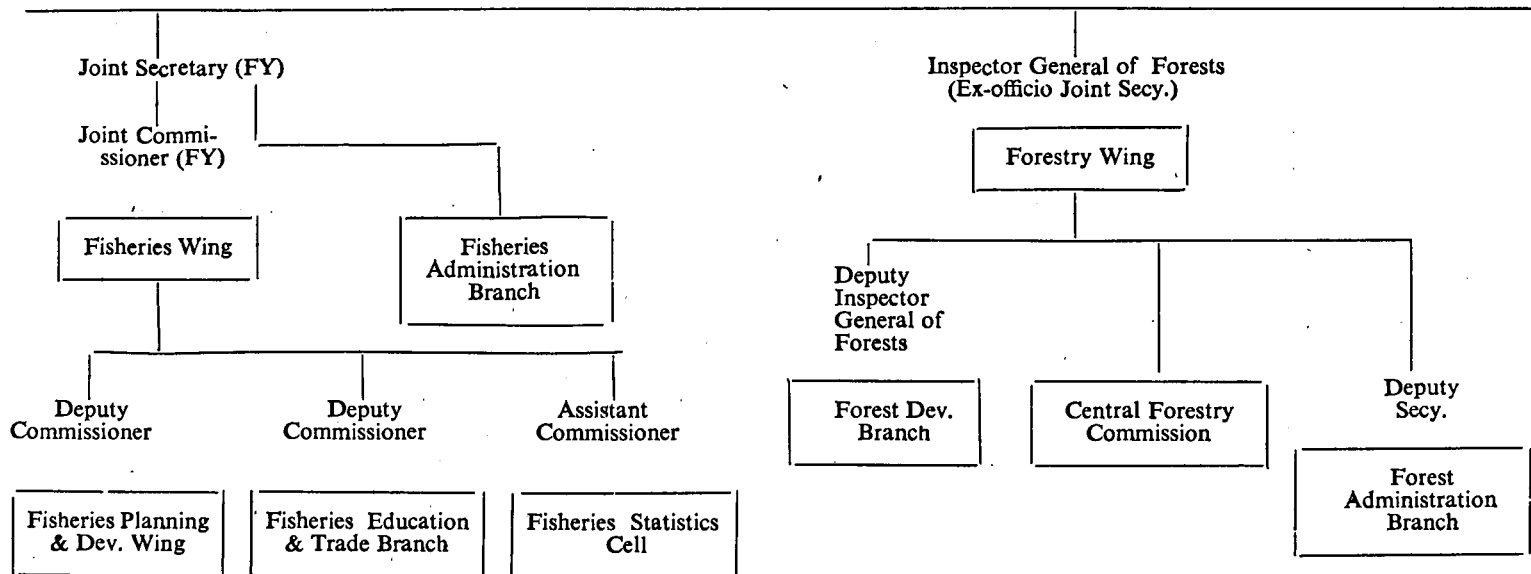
Joint Secretary (FY)

Joint Commissioner (FY)

Fisheries Wing

Fisheries Administration Branch

Deputy Commissioner

Fisheries Planning & Dev. Wing

Deputy Commissioner

Fisheries Education & Trade Branch

Assistant Commissioner

Fisheries Statistics Cell

Inspector General of Forests (Ex-officio Joint Secy.)

Forestry Wing

Deputy Inspector General of Forests

Forest Dev. Branch

Central Forestry Commission

Deputy Secy.

Forest Administration Branch